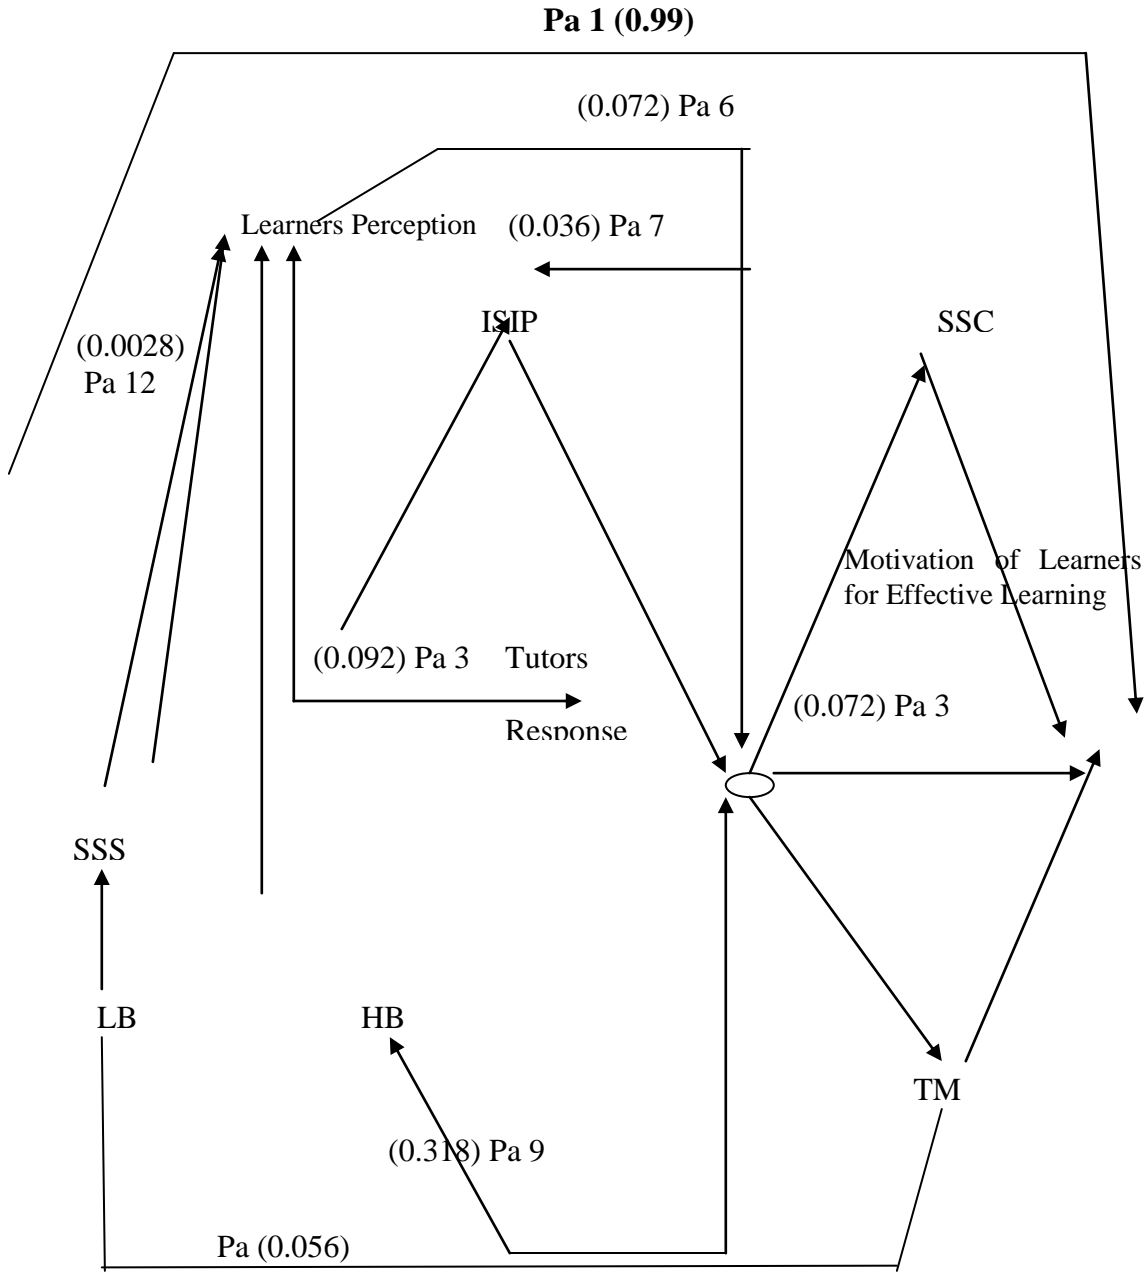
Pa 1 (0.99)

(0.072) Pa 6

Learners Perception

(0.036) Pa 7

ISIP

SSC

(0.0028) Pa 12

Motivation of Learners for Effective Learning

(0.092) Pa 3

Tutors

Response

(0.072) Pa 3

SSS

LB

HB

TM

(0.318) Pa 9

Pa (0.056)